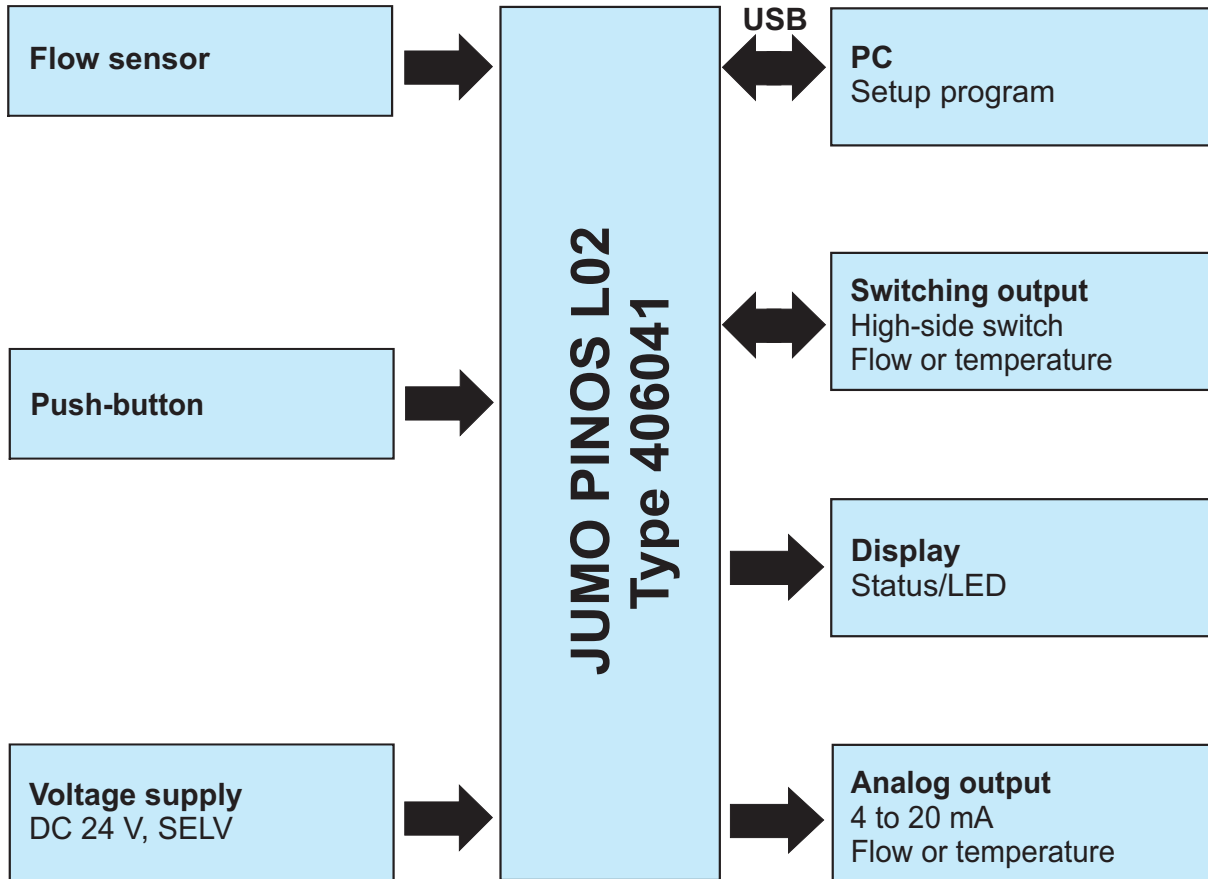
Flow sensor

Push-button

Voltage supply
DC 24 V, SELV

JUMO PINOS L02
Type 406041

USB

PC
Setup program

Switching output
High-side switch
Flow or temperature

Display
Status/LED

Analog output
4 to 20 mA
Flow or temperature